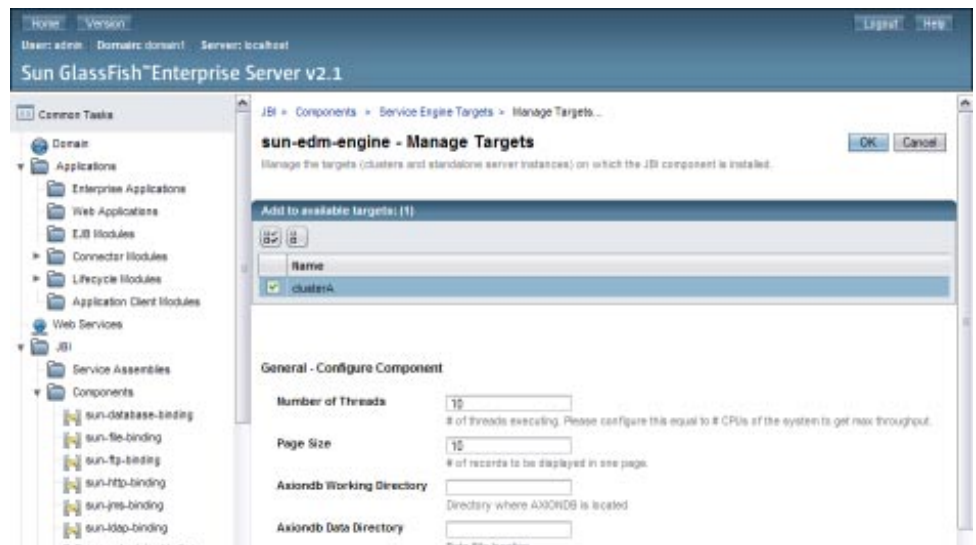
Home Version

User: admin Domain: domain1 Server: localhost

Logout Help

Sun GlassFish™ Enterprise Server v2.1

Common Tasks

Domain

Applications

Enterprise Applications

Web Applications

EJB Modules

Connector Modules

Lifecycle Modules

Application Client Modules

Web Services

JBI

Service Assemblies

Components

sun-database-binding

sun-file-binding

sun-ftp-binding

sun-http-binding

sun-jms-binding

sun-ldap-binding

JBI > Components > Service Engine Targets > Manage Targets...

sun-edm-engine - Manage Targets

OK Cancel

Manage the targets (clusters and standalone server instances) on which the JBI component is installed.

Add to available targets: (1)

| | Name |
|---|---|
| ☑ | clusterA |

General - Configure Component

Number of Threads 10

# of threads executing. Please configure this equal to # CPUs of the system to get max throughput.

Page Size 10

# of records to be displayed in one page.

Axiondb Working Directory

Directory where AXIONDB is located

Axiondb Data Directory

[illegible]